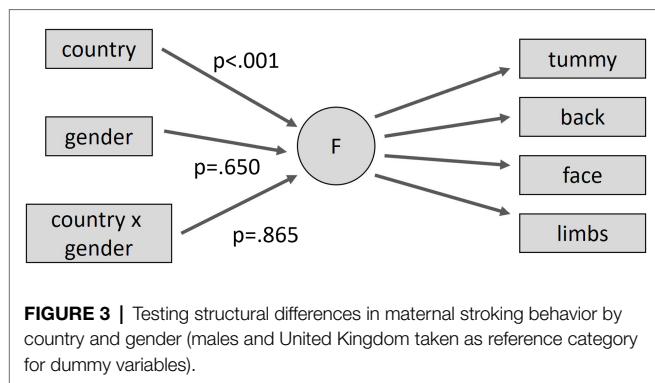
country

gender

country x gender

p<.001

p=.650

p=.865

F

tummy

back

face

limbs

**FIGURE 3** | Testing structural differences in maternal stroking behavior by country and gender (males and United Kingdom taken as reference category for dummy variables).